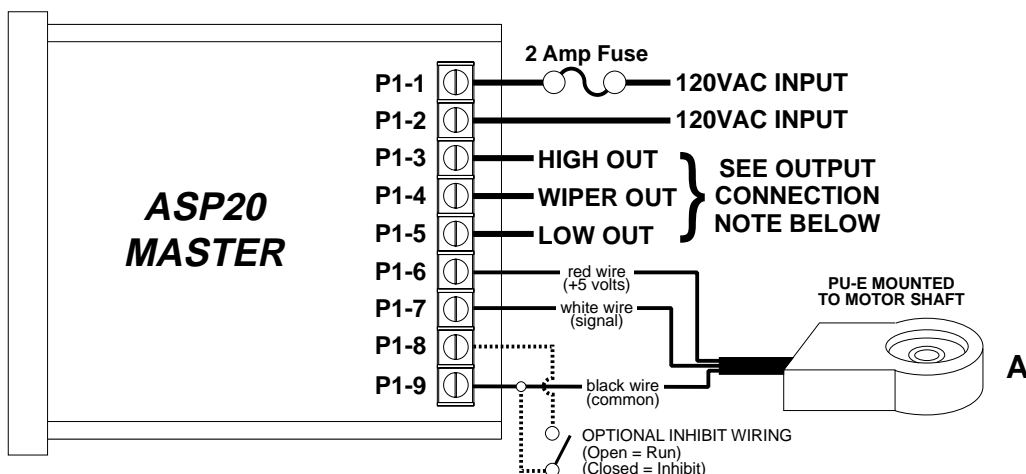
ASP20
MASTER

2 Amp Fuse

P1-1
120VAC INPUT

P1-2
120VAC INPUT

P1-3
HIGH OUT

P1-4
WIPER OUT

P1-5
LOW OUT

SEE OUTPUT CONNECTION NOTE BELOW

P1-6
red wire (+5 volts)

P1-7
white wire (signal)

P1-8

P1-9
black wire (common)

PU-E MOUNTED TO MOTOR SHAFT

A

OPTIONAL INHIBIT WIRING
(Open = Run)
(Closed = Inhibit)